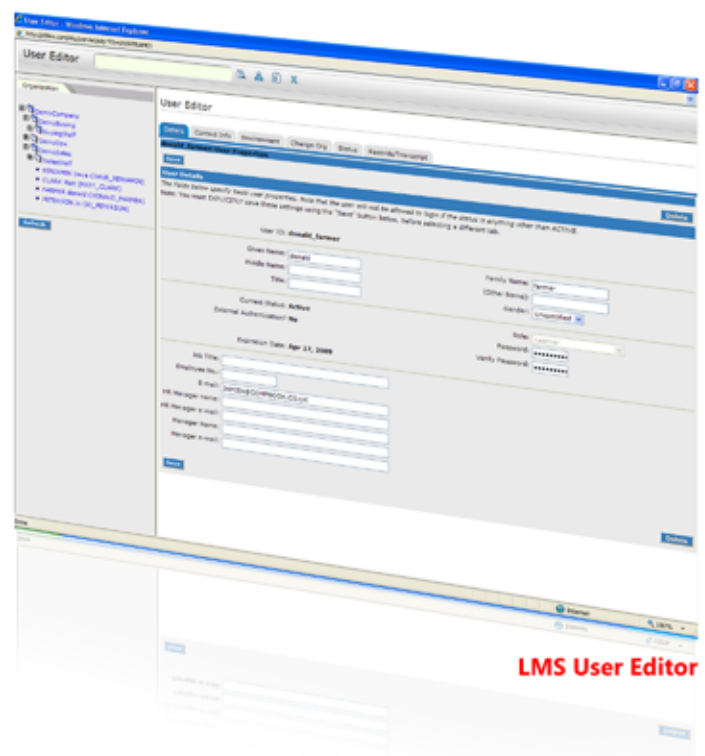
User Editor - Windows Internet Explorer

User Editor

Organisation

DemoCompany
DemoBoxing
BoxingStaff
DemoOps
DemoSales
SalesStaff
BROWN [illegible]
CLARK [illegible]
FARMER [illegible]
PETERSON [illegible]

Refresh

User Editor

Details | Contact Info | Development | Change Org | Status | Records/Transcript

donald_farmer User Properties

Save

User Details

The fields below specify basic user properties. Note that the user will not be allowed to login if the status is anything other than ACTIVE.
Note: You must EXPLICITLY save these settings using the "Save" button below, before selecting a different tab.

Delete

User ID: donald_farmer

Given Name: donald
Middle Name:
Title:
Family Name: farmer
(Other Name):
Gender: Unspecified

Current Status: Active
External Authorization: No

Expiration Date: Apr 17, 2009
Role: Learner
Password: ••••••••
Verify Password: ••••••••

Job Title:
Employee No.:
E-mail: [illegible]
HR Manager name:
HR Manager e-mail:
Manager Name:
Manager e-mail:

Save

Delete

Done

Internet

100%

LMS User Editor